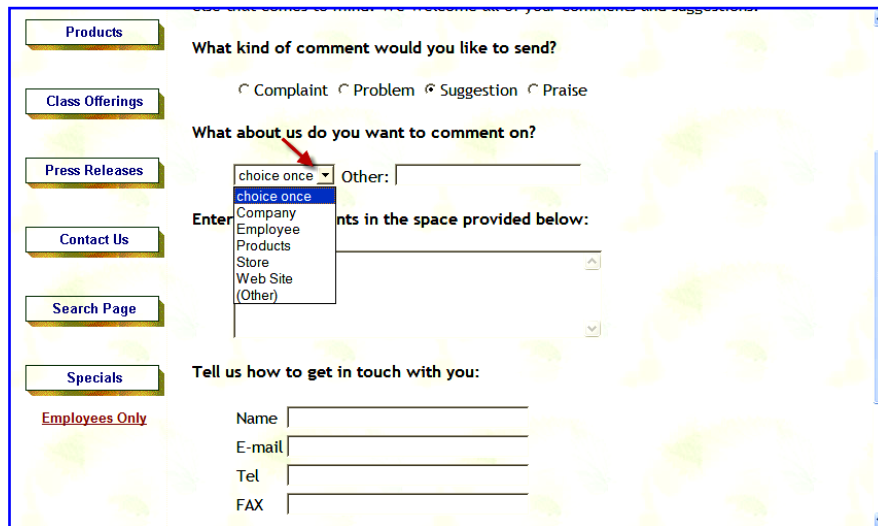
Products

Class Offerings

Press Releases

Contact Us

Search Page

Specials

Employees Only

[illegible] We welcome all of your comments and suggestions.

What kind of comment would you like to send?

Complaint Problem Suggestion Praise

What about us do you want to comment on?

choice once Other:

choice once
Company
Employee
Products
Store
Web Site
(Other)

Enter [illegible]nts in the space provided below:

Tell us how to get in touch with you:

Name

E-mail

Tel

FAX